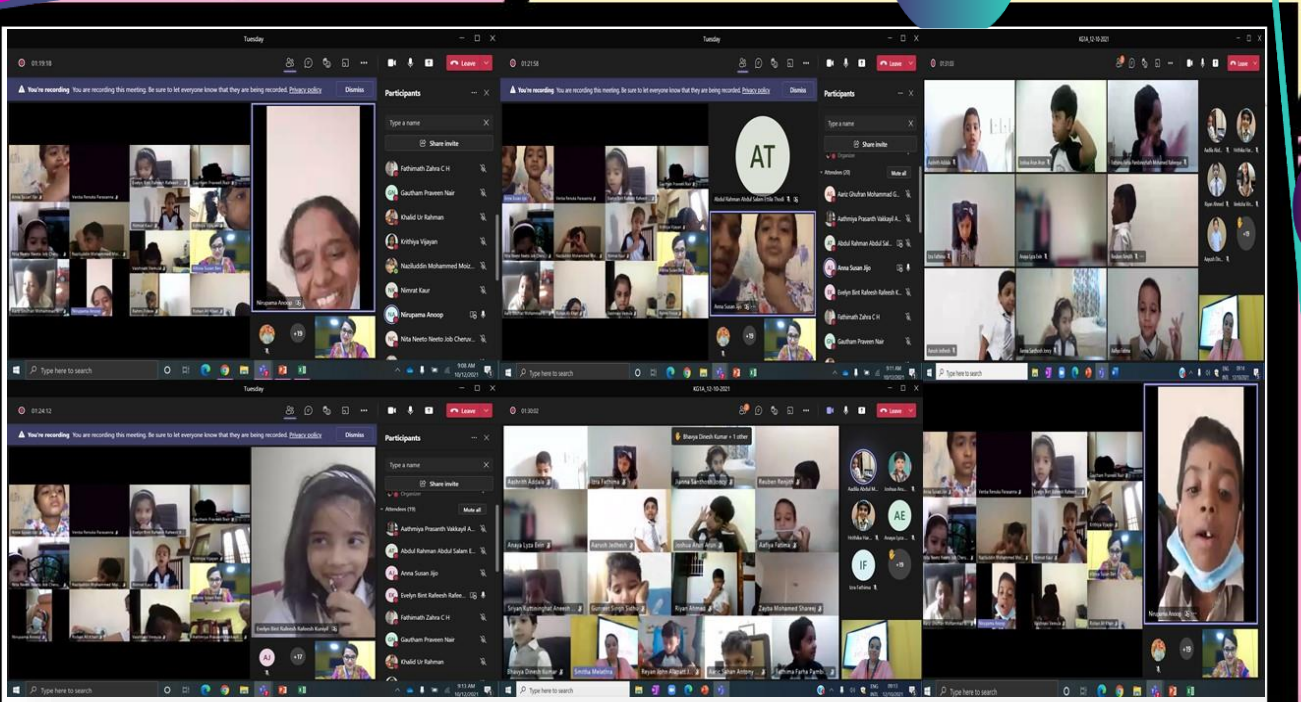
Tuesday

01:19:58

Leave

You're recording You are recording this meeting. Be sure to let everyone know that they are being recorded. Privacy policy

Dismiss

Participants

Type a name

Share invite

Fathimath Zahra C H

Gautham Praveen Nair

Khalid Ur Rahman

Krithiya Vijayan

Naziluddin Mohammed Moiz...

Nimrat Kaur

Nirupama Anoop

Nita Neeto Neeto Job Cheruv...

Nirupama Anoop

+19

Type here to search

Tuesday

01:21:58

Leave

You're recording You are recording this meeting. Be sure to let everyone know that they are being recorded. Privacy policy

Dismiss

AT

Participants

Type a name

Share invite

Attendees (20)

Mute all

Aariz Ghufran Mohammad G...

Aathmiya Prasanth Vakkayil A...

Abdul Rahman Abdul Sal...

Anna Susan Jijo

Evelyn Bint Rafeesh Rafeesh K...

Fathimath Zahra C H

Gautham Praveen Nair

+19

Type here to search

KG1A_12-10-2021

01:31:02

Leave

+19

Type here to search

Tuesday

01:24:12

Leave

You're recording You are recording this meeting. Be sure to let everyone know that they are being recorded. Privacy policy

Dismiss

Participants

Type a name

Share invite

Attendees (19)

Mute all

Aathmiya Prasanth Vakkayil A...

Abdul Rahman Abdul Salam E...

Anna Susan Jijo

Evelyn Bint Rafeesh Rafee...

Fathimath Zahra C H

Gautham Praveen Nair

Khalid Ur Rahman

Evelyn Bint Rafeesh Rafeesh Kumpl

AJ

+17

Type here to search

KG1A_12-10-2021

01:30:02

Leave

Bhavya Dinesh Kumar + 1 other

Aashrith Addala

Ilra Fathima

Jianna Santhosh

Reuben Renjith

Anaya Lyza

Aarush Jadhesh

Joshua Anto

Aafiya Fathima

Sriyan Kuttiningal Aneesh

Gurveen Singh Sidhu

Riyan Ahmad

Zayba Mohamed Shareej

Bhavya Dinesh Kumar

Smitha Melethra

Reyan John Alappat

Aariz Sahan Antony

Fathima Farha

AE

IF

+19

Type here to search

Nirupama Anoop

+19

Type here to search